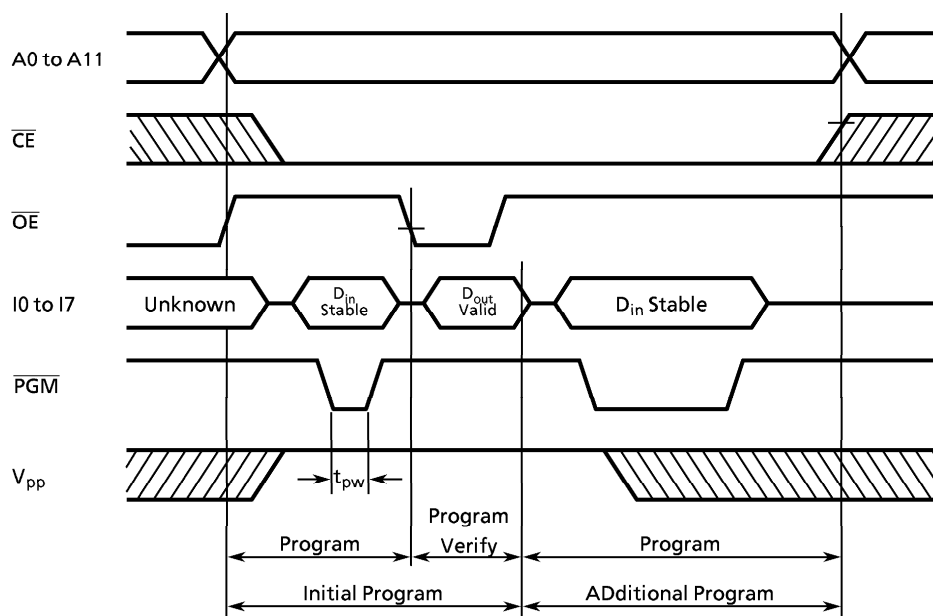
A0 to A11

$\overline{CE}$

$\overline{OE}$

I0 to I7

Unknown

$D_{in}$ Stable

$D_{out}$ Valid

$D_{in}$ Stable

$\overline{PGM}$

$V_{pp}$

$t_{pw}$

Program

Program Verify

Program

Initial Program

ADditional Program